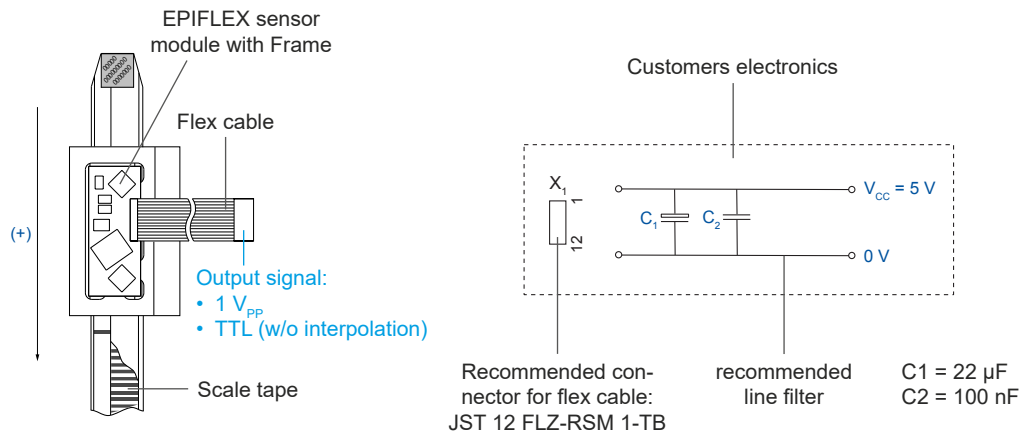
EPIFLEX sensor module with Frame

Flex cable

(+)

Output signal:
• 1 $V_{PP}$
• TTL (w/o interpolation)

Scale tape

Customers electronics

$X_1$

1

12

$C_1$

$C_2$

$V_{CC}$ = 5 V

0 V

Recommended connector for flex cable:
JST 12 FLZ-RSM 1-TB

recommended line filter

C1 = 22 µF
C2 = 100 nF